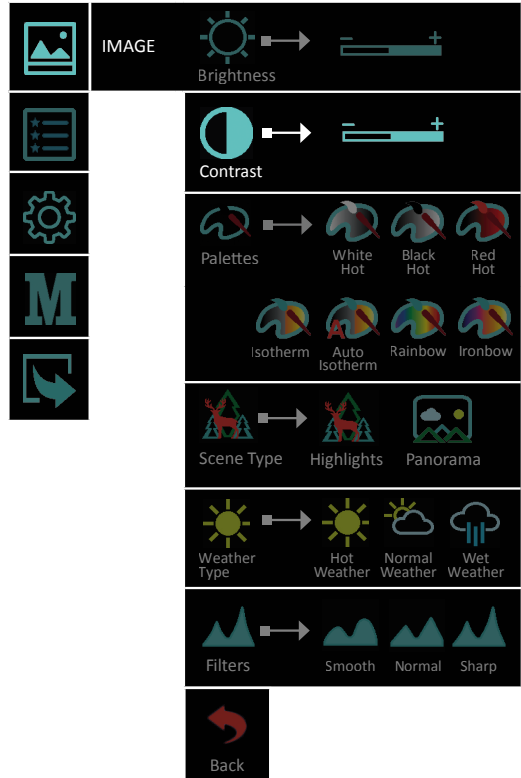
IMAGE

Brightness

Contrast

Palettes

White Hot

Black Hot

Red Hot

Isotherm

Auto Isotherm

Rainbow

Ironbow

Scene Type

Highlights

Panorama

Weather Type

Hot Weather

Normal Weather

Wet Weather

Filters

Smooth

Normal

Sharp

Back